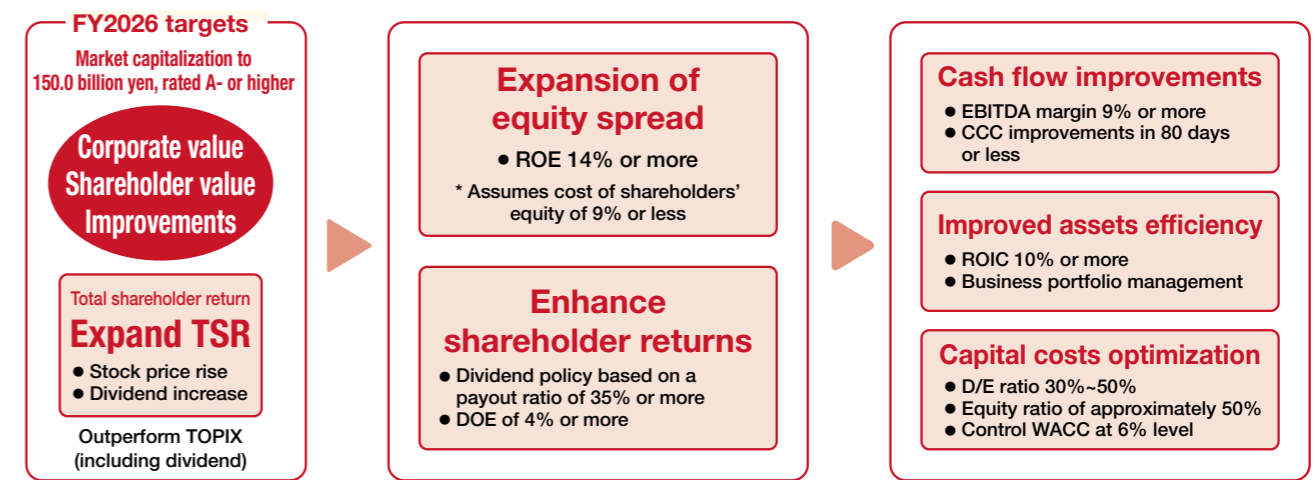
FY2026 targets

Market capitalization to 150.0 billion yen, rated A- or higher

Corporate value
Shareholder value
Improvements

Total shareholder return
Expand TSR
● Stock price rise
● Dividend increase

Outperform TOPIX (including dividend)

Expansion of equity spread
● ROE 14% or more
* Assumes cost of shareholders' equity of 9% or less

Enhance shareholder returns
● Dividend policy based on a payout ratio of 35% or more
● DOE of 4% or more

Cash flow improvements
● EBITDA margin 9% or more
● CCC improvements in 80 days or less

Improved assets efficiency
● ROIC 10% or more
● Business portfolio management

Capital costs optimization
● D/E ratio 30%~50%
● Equity ratio of approximately 50%
● Control WACC at 6% level